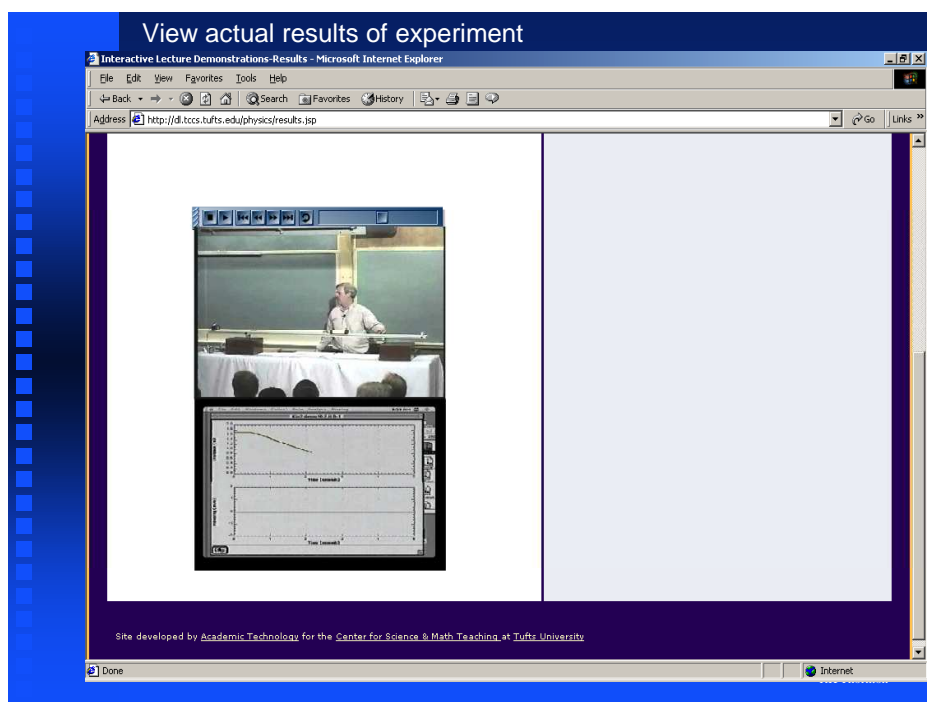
View actual results of experiment

Interactive Lecture Demonstrations-Results - Microsoft Internet Explorer

File Edit View Favorites Tools Help

Back Search Favorites History

Address http://dl.tccs.tufts.edu/physics/results.jsp Go Links »

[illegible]

Time (seconds)

Time (seconds)

Site developed by Academic Technology for the Center for Science & Math Teaching at Tufts University

Done Internet